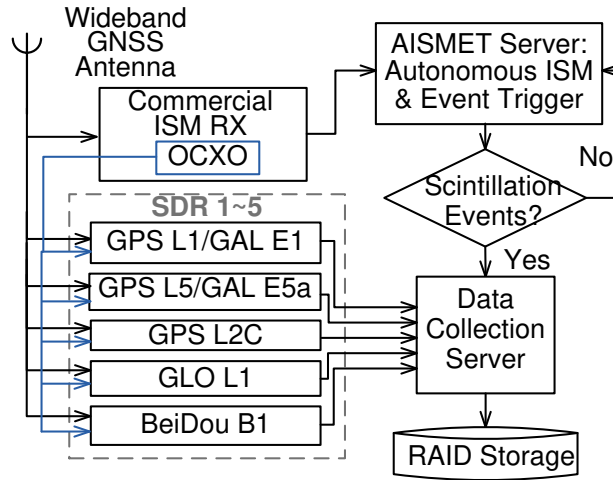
Wideband GNSS Antenna

Commercial ISM RX

OCXO

SDR 1~5

GPS L1/GAL E1

GPS L5/GAL E5a

GPS L2C

GLO L1

BeiDou B1

AISMET Server: Autonomous ISM & Event Trigger

Scintillation Events?

No

Yes

Data Collection Server

RAID Storage